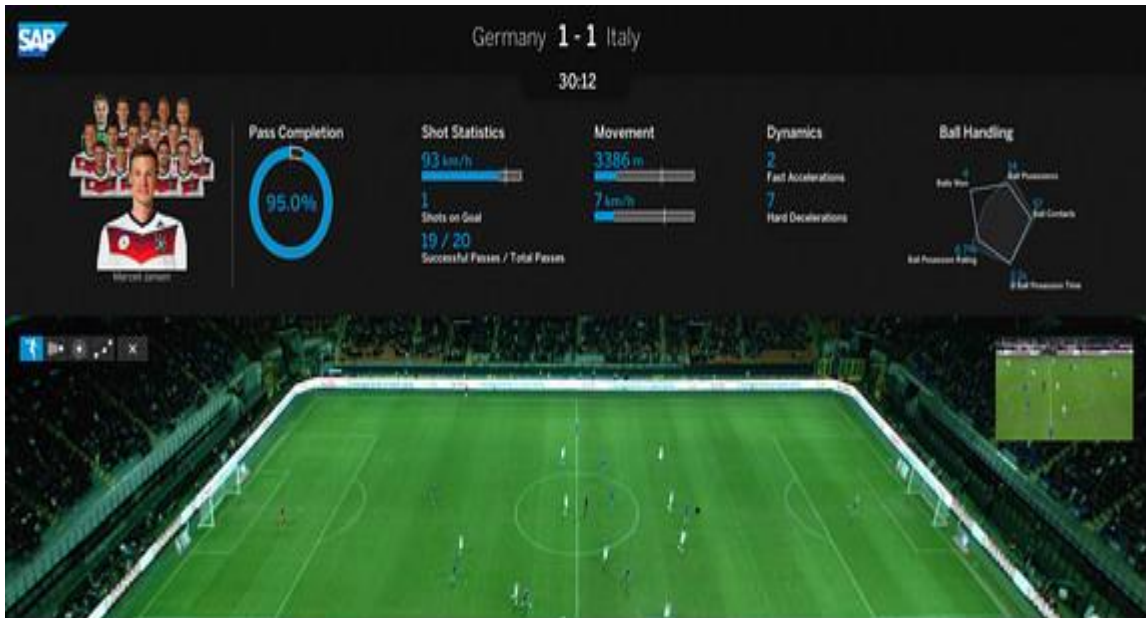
SAP

Germany 1 - 1 Italy

30:12

Marcell Jansen

Pass Completion

95.0%

Shot Statistics

93 km/h

1
Shots on Goal

19 / 20
Successful Passes / Total Passes

Movement

3386 m

7 km/h

Dynamics

2
Fast Accelerations

7
Hard Decelerations

Ball Handling

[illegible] Balls Won

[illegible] Ball Possession

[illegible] Ball Contacts

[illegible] Ball Possession Rating

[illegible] Ball Possession Time